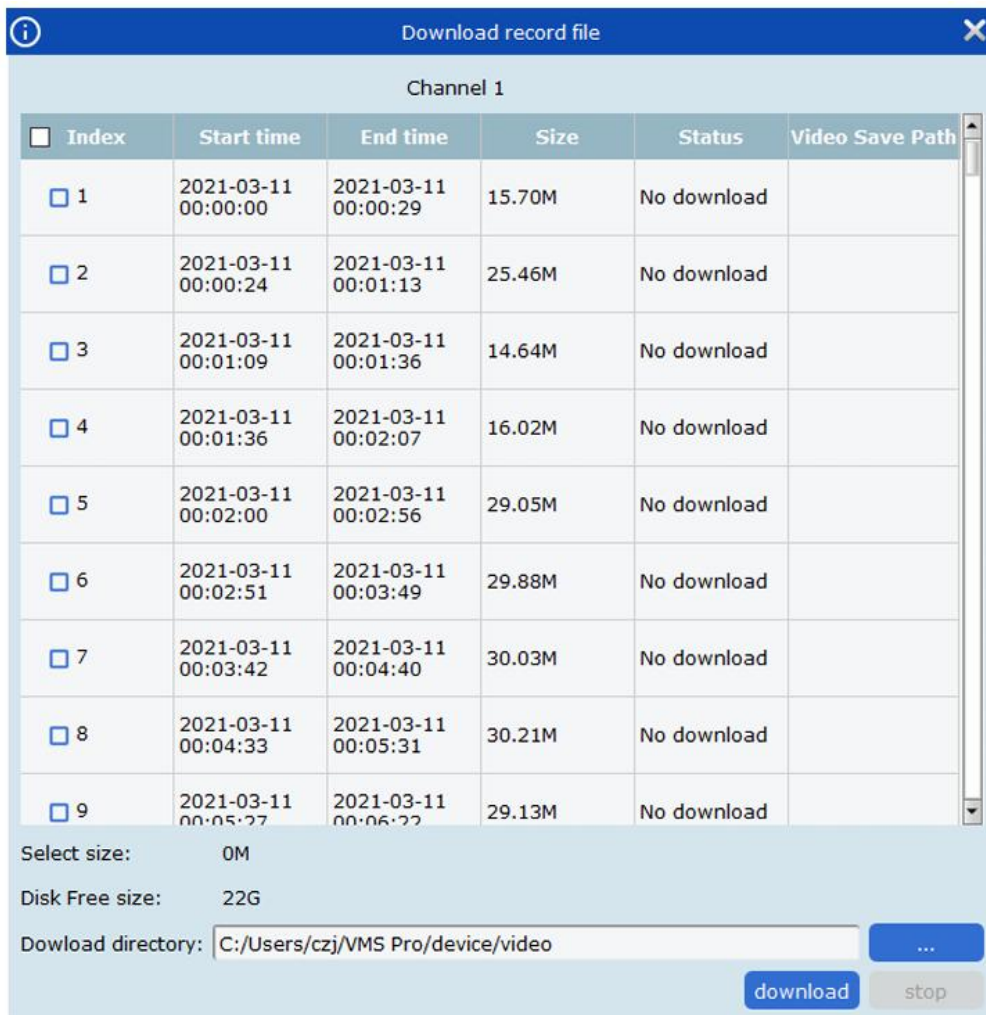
Download record file

Channel 1

| Index | Start time | End time | Size | Status | Video Save Path |
|---|---|---|---|---|---|
| 1 | 2021-03-11 00:00:00 | 2021-03-11 00:00:29 | 15.70M | No download | |
| 2 | 2021-03-11 00:00:24 | 2021-03-11 00:01:13 | 25.46M | No download | |
| 3 | 2021-03-11 00:01:09 | 2021-03-11 00:01:36 | 14.64M | No download | |
| 4 | 2021-03-11 00:01:36 | 2021-03-11 00:02:07 | 16.02M | No download | |
| 5 | 2021-03-11 00:02:00 | 2021-03-11 00:02:56 | 29.05M | No download | |
| 6 | 2021-03-11 00:02:51 | 2021-03-11 00:03:49 | 29.88M | No download | |
| 7 | 2021-03-11 00:03:42 | 2021-03-11 00:04:40 | 30.03M | No download | |
| 8 | 2021-03-11 00:04:33 | 2021-03-11 00:05:31 | 30.21M | No download | |
| 9 | 2021-03-11 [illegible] | 2021-03-11 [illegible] | 29.13M | No download | |

Select size: 0M

Disk Free size: 22G

Dowload directory: C:/Users/czj/VMS Pro/device/video ...

download stop